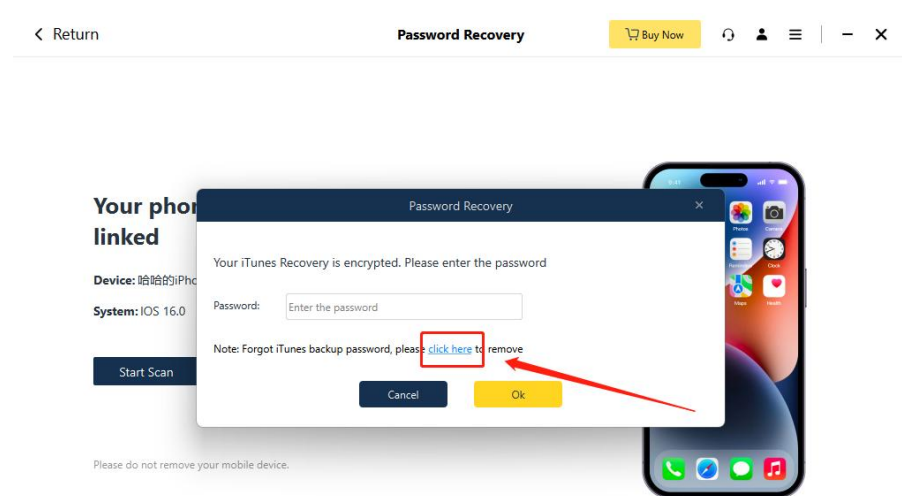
< Return

Password Recovery

Buy Now

Your phon
linked

Device: 哈哈的iPho

System: IOS 16.0

Start Scan

Please do not remove your mobile device.

Password Recovery ×

Your iTunes Recovery is encrypted. Please enter the password

Password: Enter the password

Note: Forgot iTunes backup password, please click here to remove

Cancel Ok

Photos Camera
Clock
Maps Health